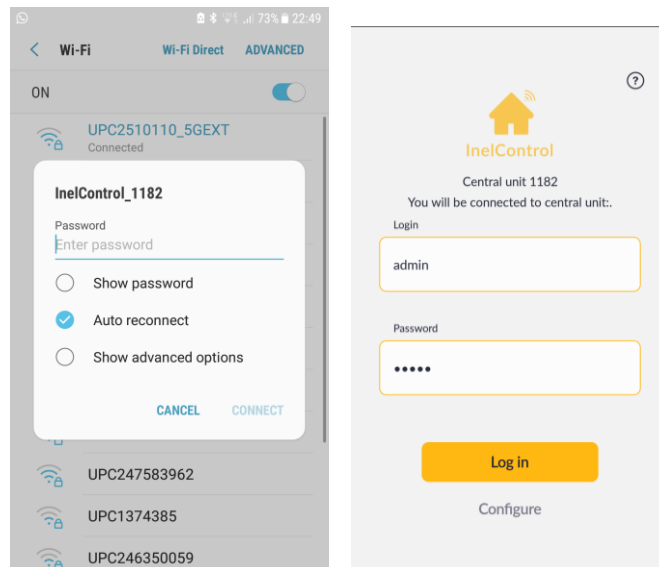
73% 22:49

Wi-Fi Wi-Fi Direct ADVANCED

ON

UPC2510110_5GEXT
Connected

InelControl_1182

Password
Enter password

Show password

Auto reconnect

Show advanced options

CANCEL CONNECT

UPC247583962

UPC1374385

UPC246350059

?

InelControl

Central unit 1182
You will be connected to central unit:.

Login
admin

Password
•••••

Log in

Configure